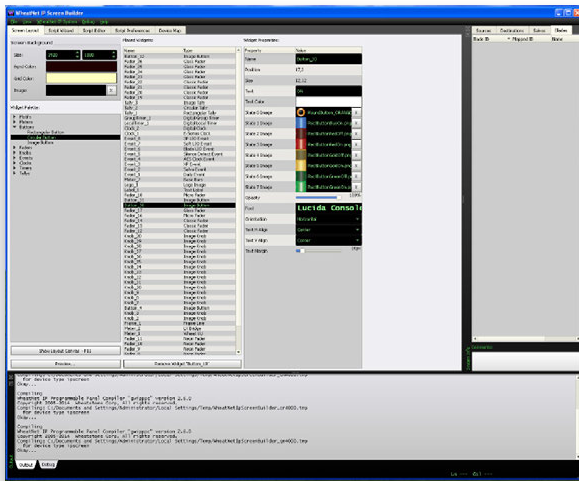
WheatNet IP Screen Builder

Screen Layout | Script Wizard | Script Editor | Script Preferences | Device Map

Screen Background

Size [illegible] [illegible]

Widget Palette

Buttons

Show Layout Center - F11

Preview...

Placed Widgets

Name | Type

Remove Widget "Button_10"

Widget Properties

Property | Value

Name | Button_10

Position

Size

Text

Text Color

State 0 Image

State 1 Image

State 2 Image

State 3 Image

State 4 Image

State 5 Image

State 6 Image

State 7 Image

Opacity

Font | Lucida Console

Orientation | Horizontal

Text H Align | Center

Text V Align | Center

Text Margin

Sources | Destinations | Salvos | Slots

Slot ID | Physical ID

Compiling...
Wheatnet IP Programmable Panel Compiler "ppcppc" version 2.0.0
Copyright 2005-2014, Wheatstone Corp. All rights reserved.
Compiling C:\Documents and Settings\Administrator\Local Settings\Temp\WheatNetIpScreenBuilder_se4000.tmp
for device type ipscreen
Okay...

Compiling...
Wheatnet IP Programmable Panel Compiler "ppcppc" version 2.0.0
Copyright 2005-2014, Wheatstone Corp. All rights reserved.
Compiling C:\Documents and Settings\Administrator\Local Settings\Temp\WheatNetIpScreenBuilder_se4000.tmp
for device type ipscreen
Okay...

Output | Debug